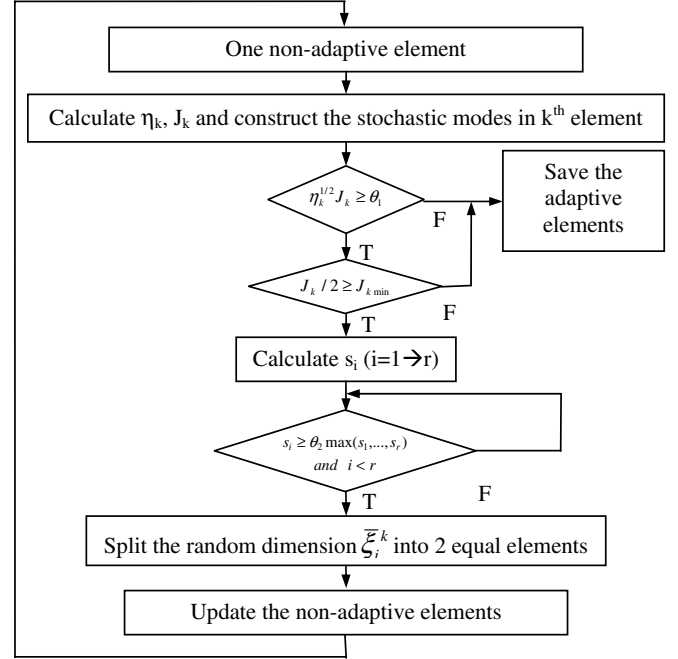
One non-adaptive element

Calculate $\eta_k$, $J_k$ and construct the stochastic modes in $k^{th}$ element

$\eta_k^{1/2} J_k \geq \theta_1$

F

Save the adaptive elements

T

$J_k / 2 \geq J_{k\min}$

F

T

Calculate $s_i$ ($i=1 \rightarrow r$)

$s_i \geq \theta_2 \max(s_1,...,s_r)$ and $i < r$

T

F

Split the random dimension $\overline{\xi}_i^k$ into 2 equal elements

Update the non-adaptive elements